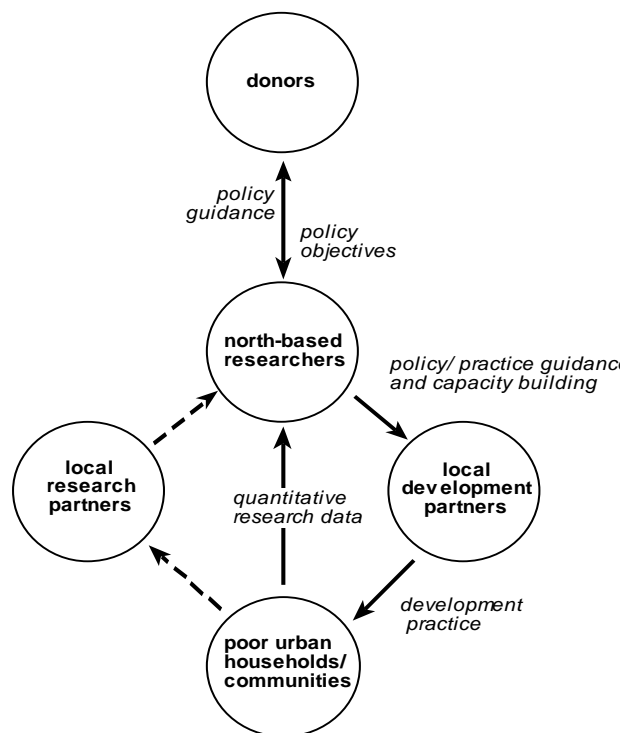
donors

policy guidance

policy objectives

north-based researchers

policy/ practice guidance and capacity building

local research partners

quantitative research data

local development partners

development practice

poor urban households/ communities